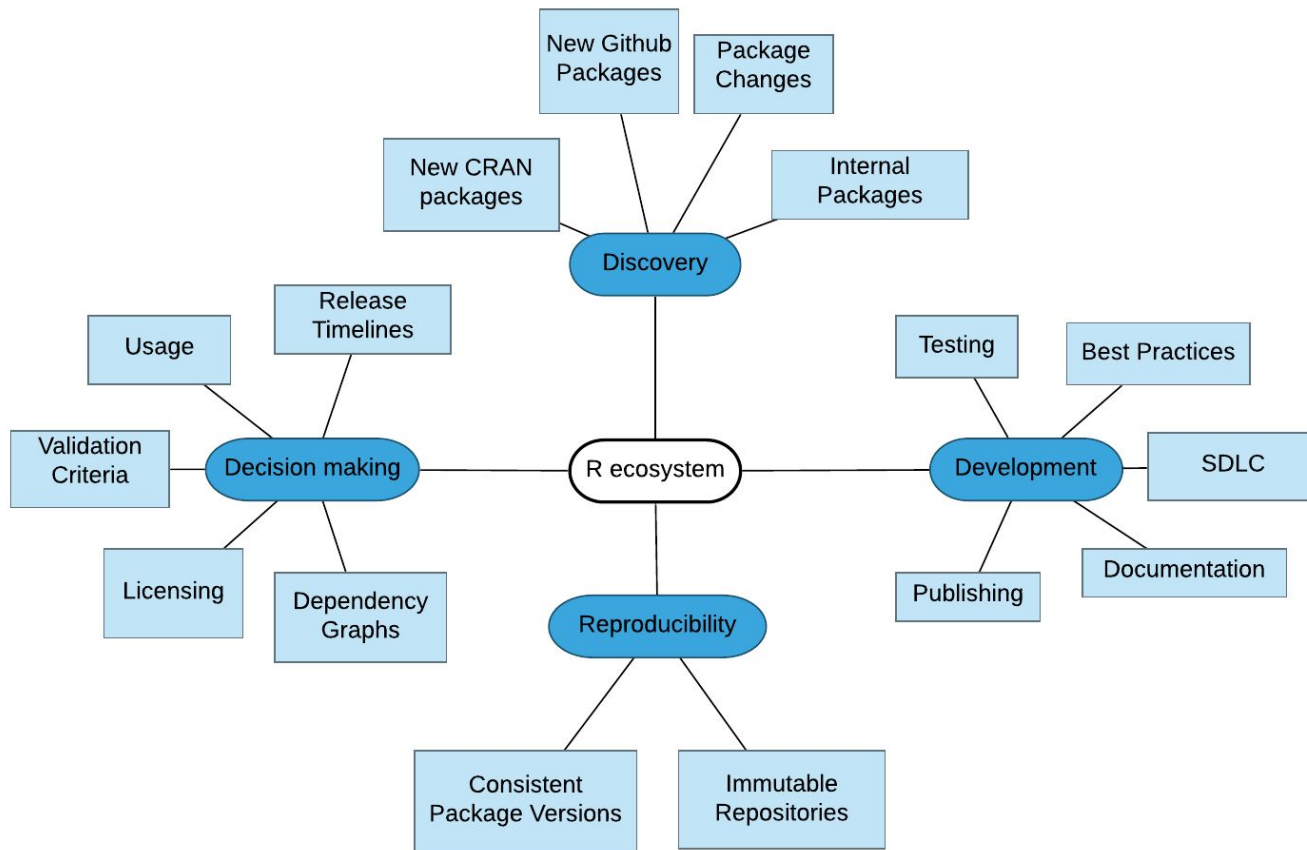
New Github Packages

Package Changes

New CRAN packages

Internal Packages

Discovery

Release Timelines

Usage

Testing

Best Practices

Validation Criteria

Decision making

R ecosystem

Development

SDLC

Licensing

Dependency Graphs

Publishing

Documentation

Reproducibility

Consistent Package Versions

Immutable Repositories